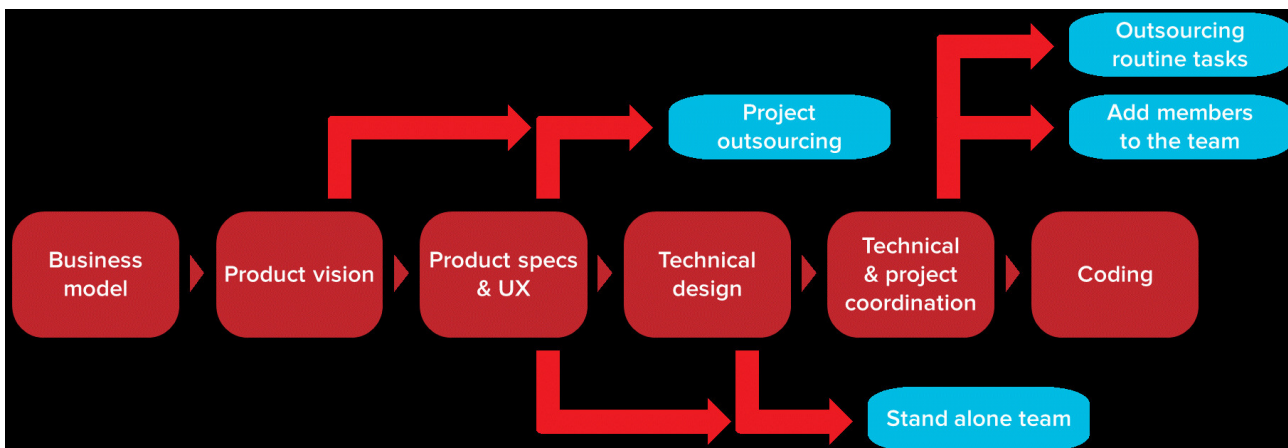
Outsourcing routine tasks

Add members to the team

Project outsourcing

Business model

Product vision

Product specs & UX

Technical design

Technical & project coordination

Coding

Stand alone team